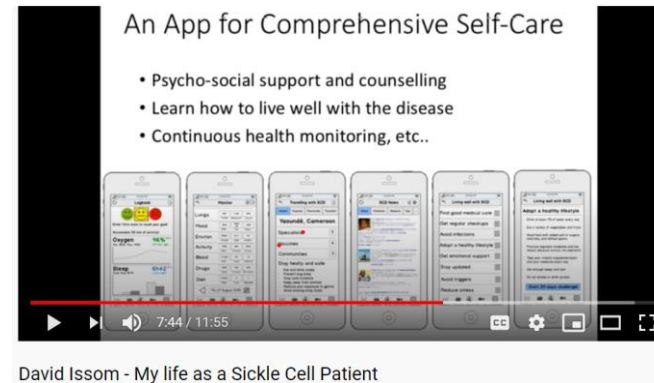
An App for Comprehensive Self-Care

• Psycho-social support and counselling
• Learn how to live well with the disease
• Continuous health monitoring, etc..

Logbook

Oxygen

Sleep

Monitor

Lungs

Mood

Emotion

Activity

Blood

Drugs

Trending with SCD

Yaoundé, Cameroon

Specialists

Sources

Communities

Stay healthy and safe

SCD News

Living well with SCD

Find good medical care

Get regular checkups

Avoid infections

Adopt a healthy lifestyle

Get emotional support

Stay updated

Avoid triggers

Reduce stress

Living well with SCD

Adopt a healthy lifestyle

Start 30 days challenge!

7:44 / 11:55

CC

David Issom - My life as a Sickle Cell Patient